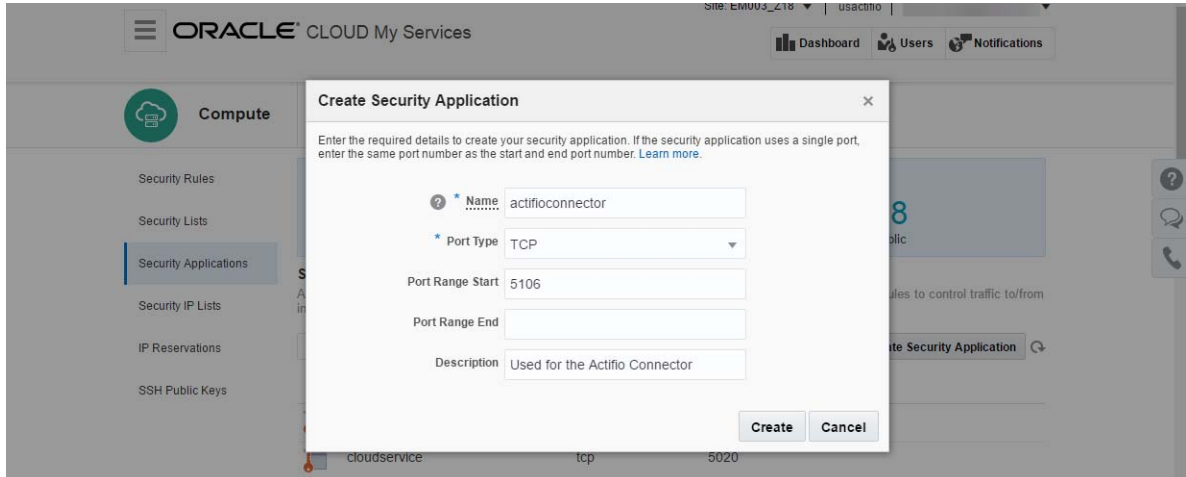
ORACLE CLOUD My Services

Site: EM003_Z18 ▼ | usactifio |

Dashboard Users Notifications

Compute

Security Rules

Security Lists

Security Applications

Security IP Lists

IP Reservations

SSH Public Keys

Create Security Application ×

Enter the required details to create your security application. If the security application uses a single port, enter the same port number as the start and end port number. Learn more.

* Name actifioconnector

* Port Type TCP

Port Range Start 5106

Port Range End

Description Used for the Actifio Connector

Create Cancel

8

lic

ules to control traffic to/from

te Security Application

cloudservice tcp 5020